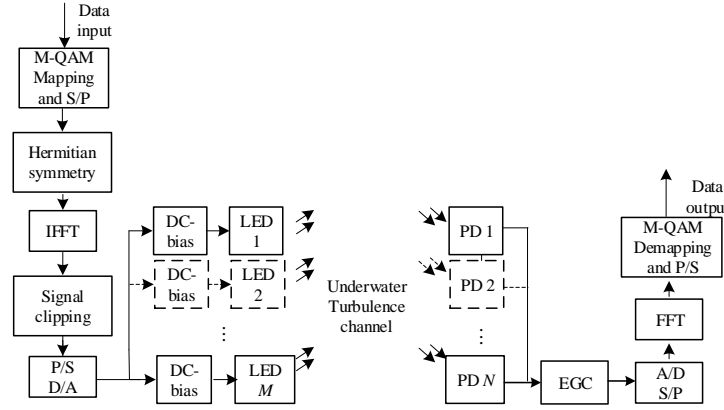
Data input

M-QAM Mapping and S/P

Hermitian symmetry

IFFT

Signal clipping

P/S D/A

DC-bias

LED 1

DC-bias

LED 2

⋮

DC-bias

LED $M$

Underwater Turbulence channel

PD 1

PD 2

⋮

PD $N$

EGC

A/D S/P

FFT

M-QAM Demapping and P/S

Data outpu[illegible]